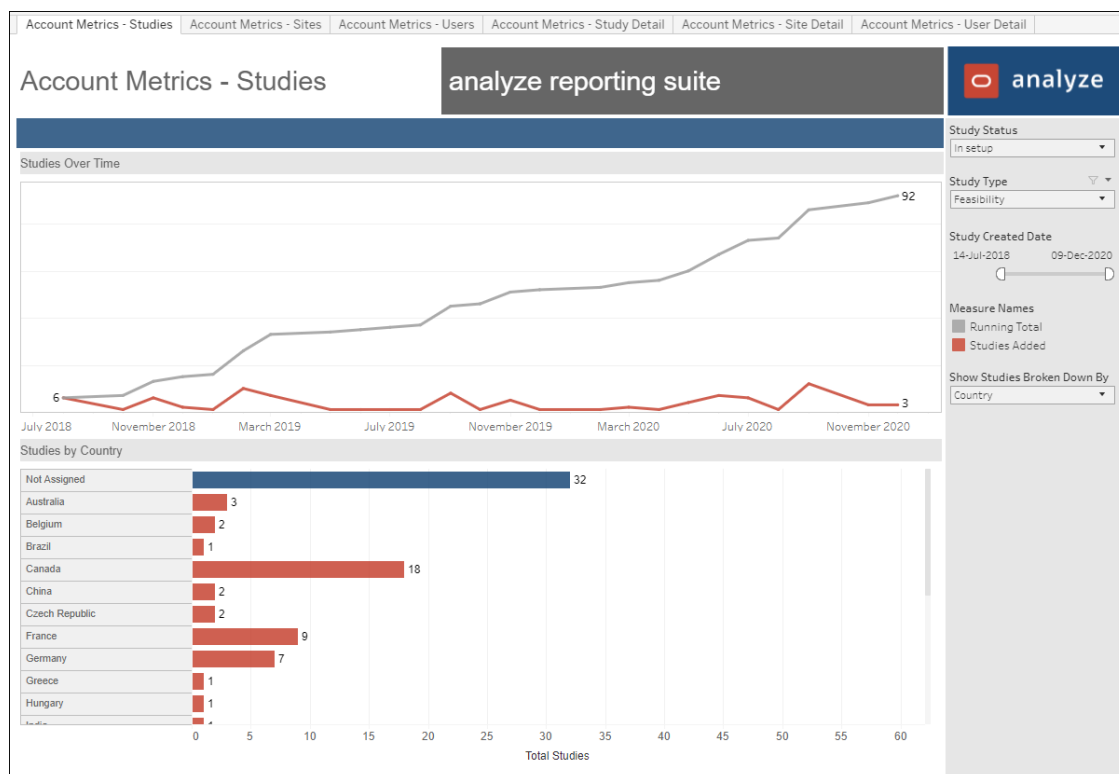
Account Metrics - Studies | Account Metrics - Sites | Account Metrics - Users | Account Metrics - Study Detail | Account Metrics - Site Detail | Account Metrics - User Detail

Account Metrics - Studies

analyze reporting suite

analyze

Studies Over Time

6

92

3

July 2018 November 2018 March 2019 July 2019 November 2019 March 2020 July 2020 November 2020

Studies by Country

| Country | Total Studies |
|---|---|
| Not Assigned | 32 |
| Australia | 3 |
| Belgium | 2 |
| Brazil | 1 |
| Canada | 18 |
| China | 2 |
| Czech Republic | 2 |
| France | 9 |
| Germany | 7 |
| Greece | 1 |
| Hungary | 1 |
| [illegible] | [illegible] |

0 5 10 15 20 25 30 35 40 45 50 55 60

Total Studies

Study Status
In setup

Study Type
Feasibility

Study Created Date
14-Jul-2018
09-Dec-2020

Measure Names
Running Total
Studies Added

Show Studies Broken Down By
Country